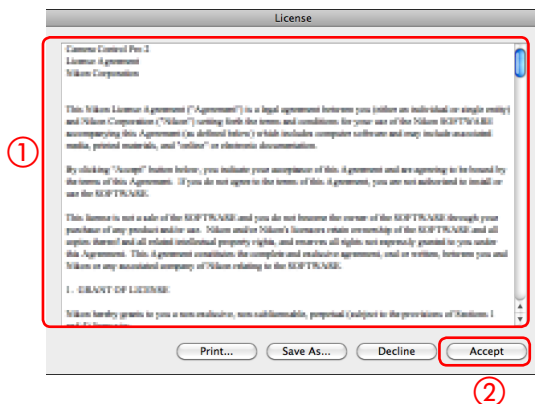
License

①

Camera Control Pro 2
License Agreement
Nikon Corporation

This Nikon License Agreement ("Agreement") is a legal agreement between you (either an individual or single entity) and Nikon Corporation ("Nikon") setting forth the terms and conditions for your use of the Nikon SOFTWARE accompanying this Agreement (as defined below) which includes computer software and may include associated media, printed materials, and "online" or electronic documentation.

By clicking "Accept" button below, you indicate your acceptance of this Agreement and are agreeing to be bound by the terms of this Agreement. If you do not agree to the terms of this Agreement, you are not authorized to install or use the SOFTWARE.

This license is not a sale of the SOFTWARE and you do not become the owner of the SOFTWARE through your purchase of any product and/or use. Nikon and/or Nikon's licensors retain ownership of the SOFTWARE and all copies thereof and all related intellectual property rights, and reserves all rights not expressly granted to you under this Agreement. This Agreement constitutes the complete and exclusive agreement, oral or written, between you and Nikon or any associated company of Nikon relating to the SOFTWARE.

1. GRANT OF LICENSE

Nikon hereby grants to you a non-exclusive, non-sublicensable, perpetual (subject to the provisions of Sections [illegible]

Print...
Save As...
Decline
Accept

②